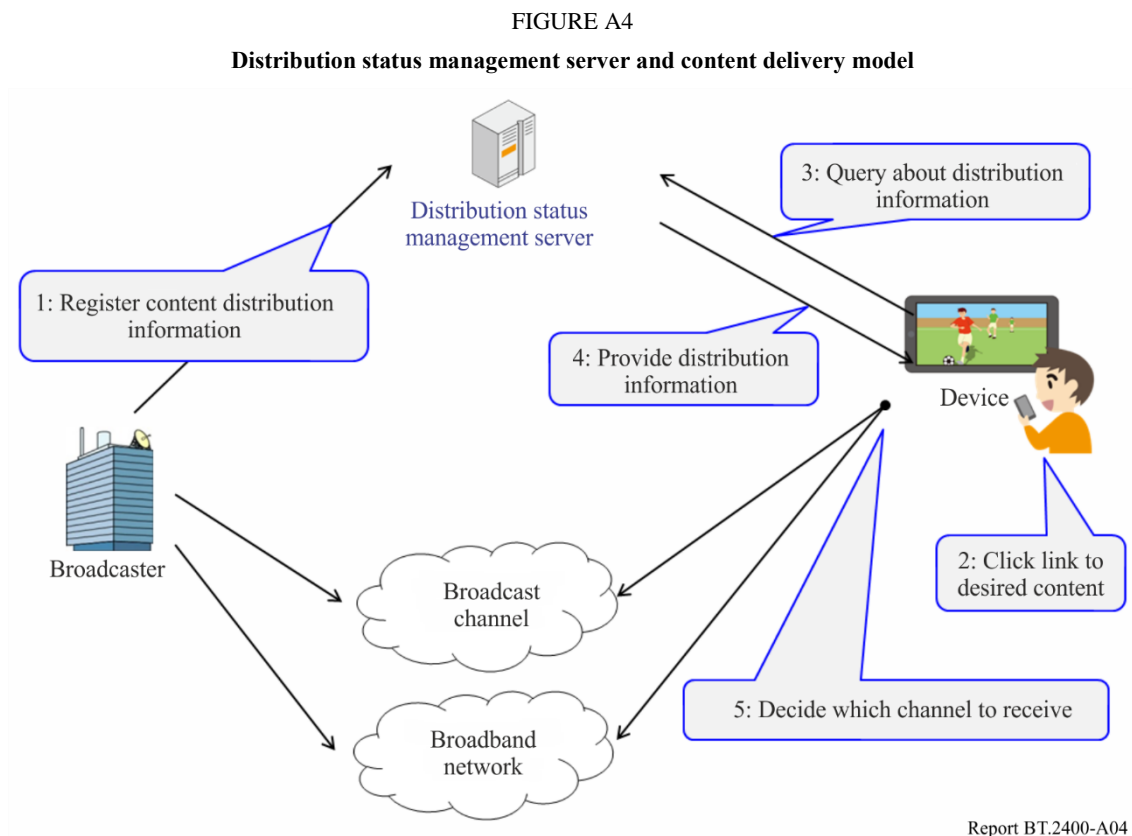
FIGURE A4

**Distribution status management server and content delivery model**

Distribution status management server

3: Query about distribution information

1: Register content distribution information

4: Provide distribution information

Device

Broadcaster

2: Click link to desired content

Broadcast channel

5: Decide which channel to receive

Broadband network

Report BT.2400-A04